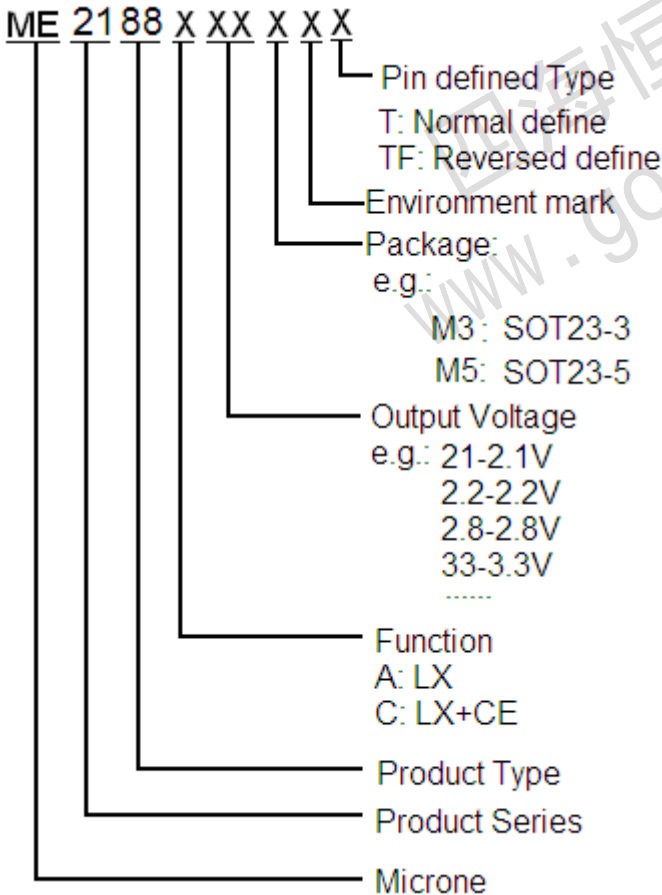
ME 21 88 X XX X X X

Pin defined Type
T: Normal define
TF: Reversed define

Environment mark

Package:
e.g.:
M3: SOT23-3
M5: SOT23-5

Output Voltage
e.g.: 21-2.1V
2.2-2.2V
2.8-2.8V
33-3.3V
......

Function
A: LX
C: LX+CE

Product Type

Product Series

Microne